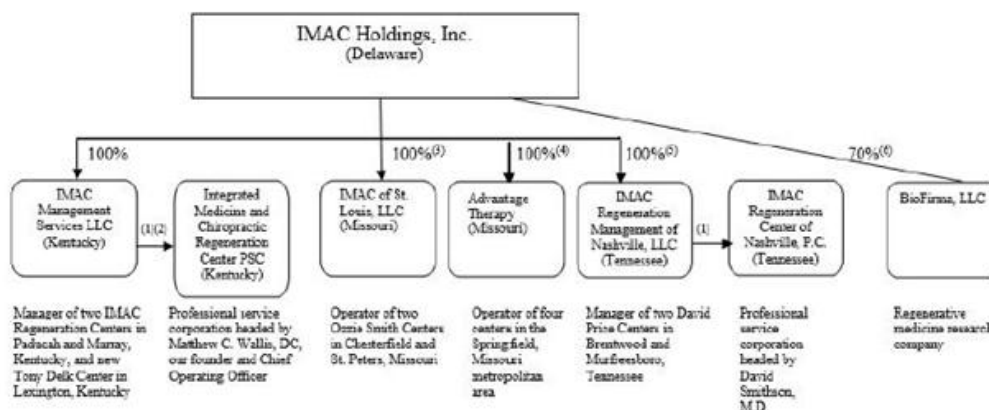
IMAC Holdings, Inc.
(Delaware)

100%

100%$^{(3)}$

100%$^{(4)}$

100%$^{(5)}$

70%$^{(6)}$

IMAC Management Services LLC (Kentucky)

(1)(2)

Integrated Medicine and Chiropractic Regeneration Center PSC (Kentucky)

IMAC of St. Louis, LLC (Missouri)

Advantage Therapy (Missouri)

IMAC Regeneration Management of Nashville, LLC (Tennessee)

(1)

IMAC Regeneration Center of Nashville, P.C. (Tennessee)

BioFirma, LLC

Manager of two IMAC Regeneration Centers in Paducah and Murray, Kentucky, and new Tony Delk Center in Lexington, Kentucky

Professional service corporation headed by Matthew C. Wallis, DC, our founder and Chief Operating Officer

Operator of two Ozzie Smith Centers in Chesterfield and St. Peters, Missouri

Operator of four centers in the Springfield, Missouri metropolitan area

Manager of two David Price Centers in Brentwood and Murfreesboro, Tennessee

Professional service corporation headed by David Smithson, M.D.

Regenerative medicine researcl company